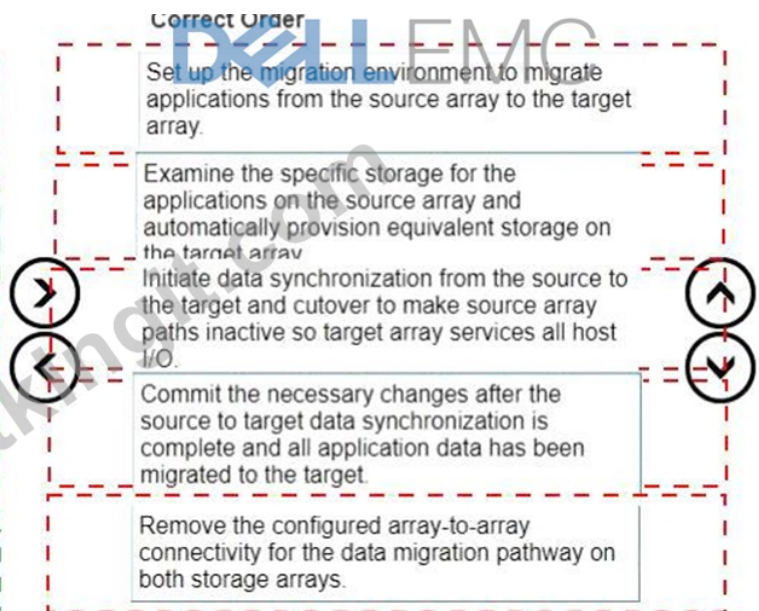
Correct Order

DELL EMC

Set up the migration environment to migrate applications from the source array to the target array.

Examine the specific storage for the applications on the source array and automatically provision equivalent storage on the target array.

Initiate data synchronization from the source to the target and cutover to make source array paths inactive so target array services all host I/O.

Commit the necessary changes after the source to target data synchronization is complete and all application data has been migrated to the target.

Remove the configured array-to-array connectivity for the data migration pathway on both storage arrays.

tking.com